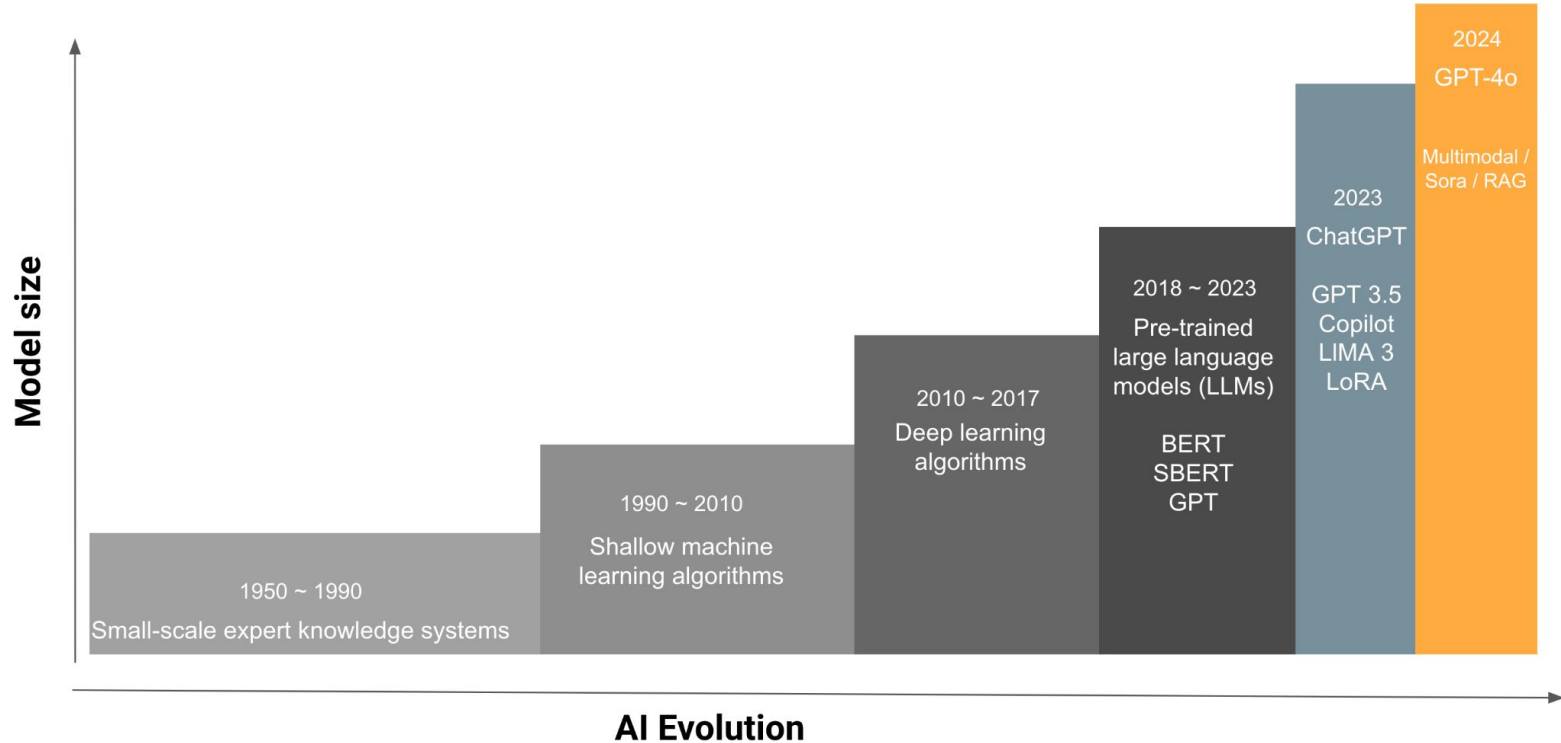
Model size

1950 ~ 1990
Small-scale expert knowledge systems

1990 ~ 2010
Shallow machine learning algorithms

2010 ~ 2017
Deep learning algorithms

2018 ~ 2023
Pre-trained large language models (LLMs)

BERT
SBERT
GPT

2023
ChatGPT

GPT 3.5
Copilot
LIMA 3
LoRA

2024
GPT-4o

Multimodal / Sora / RAG

AI Evolution